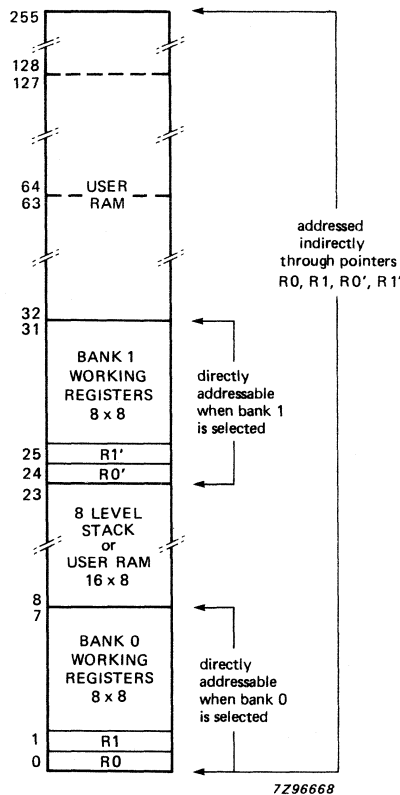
255

128
127

64
63

32
31

25
24
23

8
7

1
0

USER RAM

addressed indirectly through pointers R0, R1, R0', R1'

BANK 1 WORKING REGISTERS 8 x 8

directly addressable when bank 1 is selected

R1'

R0'

8 LEVEL STACK or USER RAM 16 x 8

BANK 0 WORKING REGISTERS 8 x 8

directly addressable when bank 0 is selected

R1

R0

7Z96668